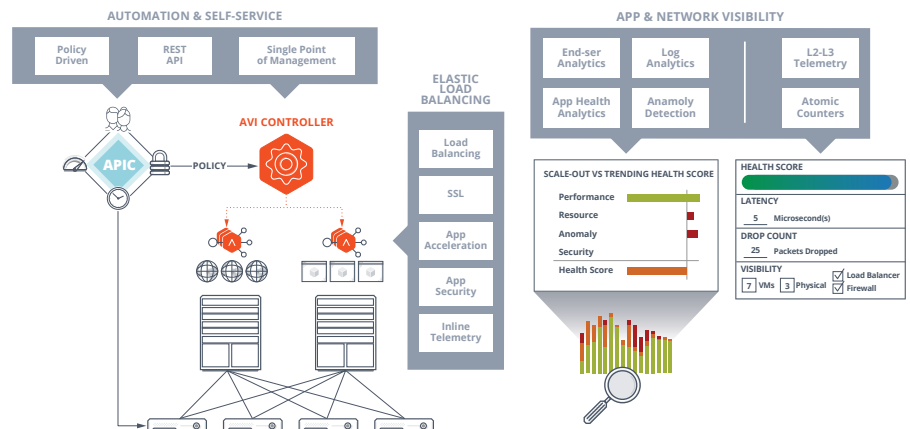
AUTOMATION & SELF-SERVICE

Policy Driven

REST API

Single Point of Management

APIC

POLICY

AVI CONTROLLER

ELASTIC LOAD BALANCING

Load Balancing

SSL

App Acceleration

App Security

Inline Telemetry

APP & NETWORK VISIBILITY

End-ser Analytics

Log Analytics

L2-L3 Telemetry

App Health Analytics

Anamoly Detection

Atomic Counters

SCALE-OUT VS TRENDING HEALTH SCORE

Performance

Resource

Anomaly

Security

Health Score

HEALTH SCORE

LATENCY

5 Microsecond(s)

DROP COUNT

25 Packets Dropped

VISIBILITY

7 VMs 3 Physical

Load Balancer

Firewall